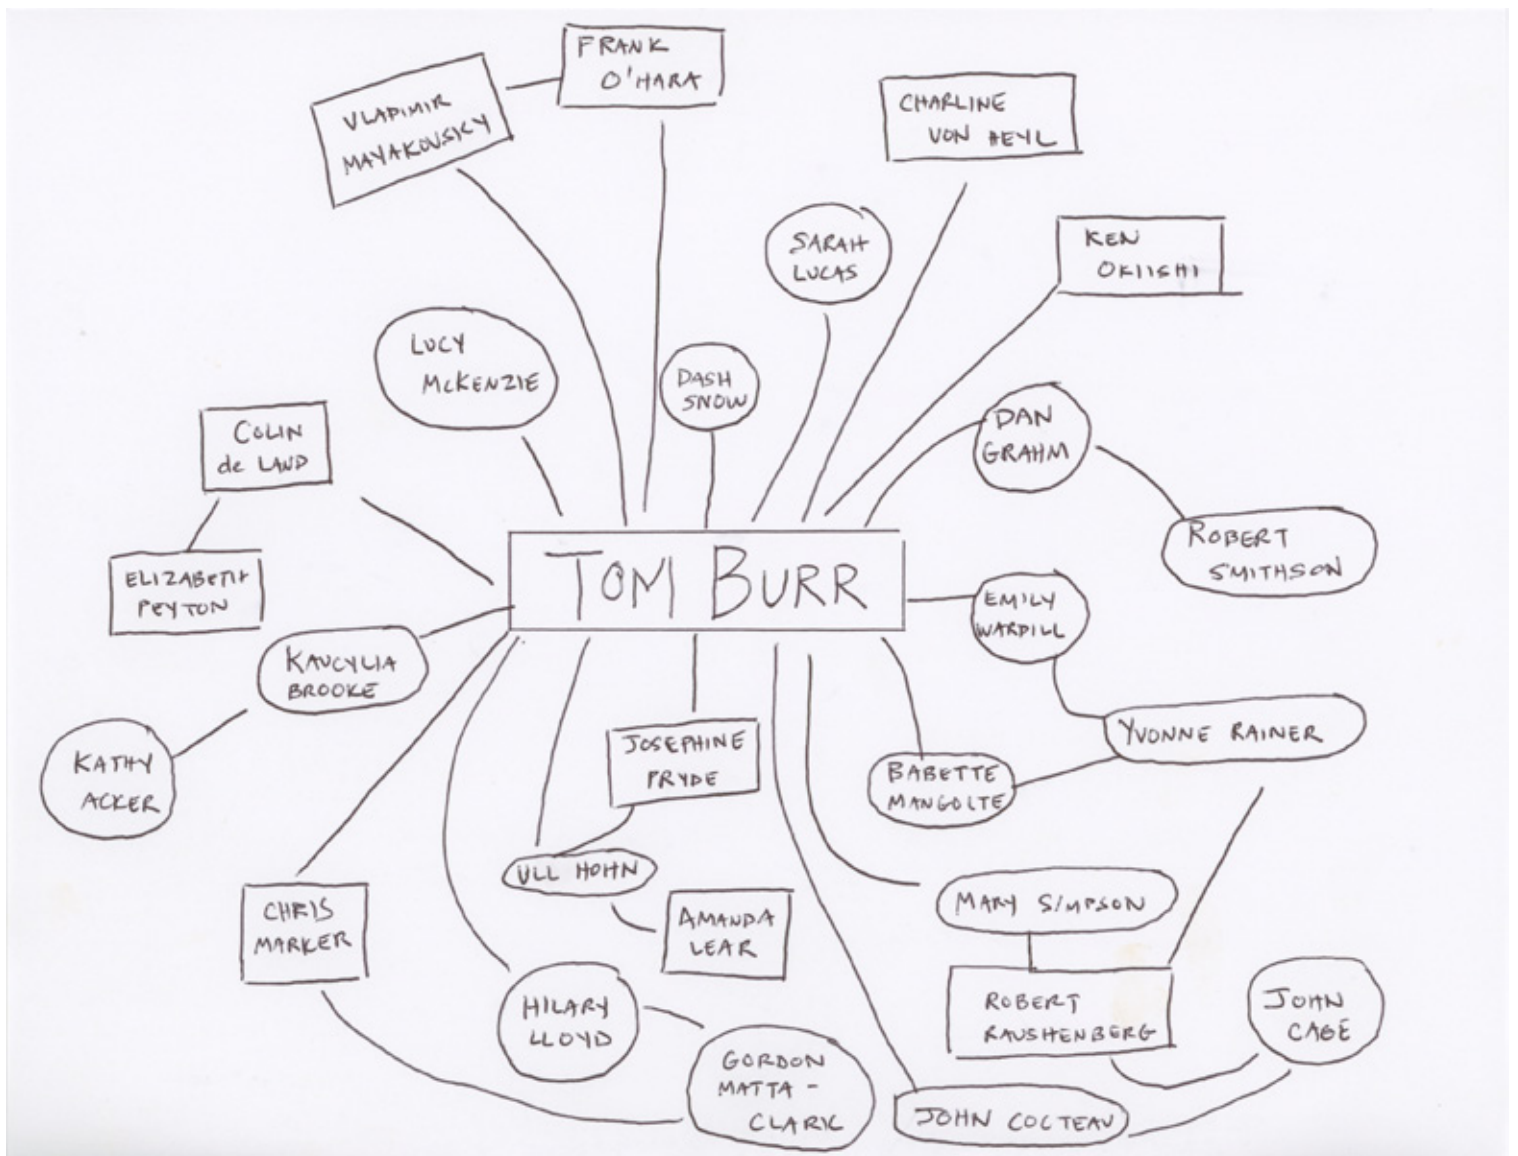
TOM BURR

FRANK O'HARA

VLADIMIR MAYAKOVSKY

CHARLINE VON HEYL

SARAH LUCAS

KEN OKIISHI

LUCY McKENZIE

DASH SNOW

DAN GRAHM

COLIN de LAND

ROBERT SMITHSON

ELIZABETH PEYTON

EMILY WARDILL

KAUCYLIA BROOKE

KATHY ACKER

YVONNE RAINER

JOSEPHINE PRYDE

BABETTE MANGOLTE

ULL HOHN

CHRIS MARKER

AMANDA LEAR

MARY SIMPSON

ROBERT RAUSHENBERG

JOHN CAGE

HILARY LLOYD

GORDON MATTA-CLARK

JOHN COCTEAU